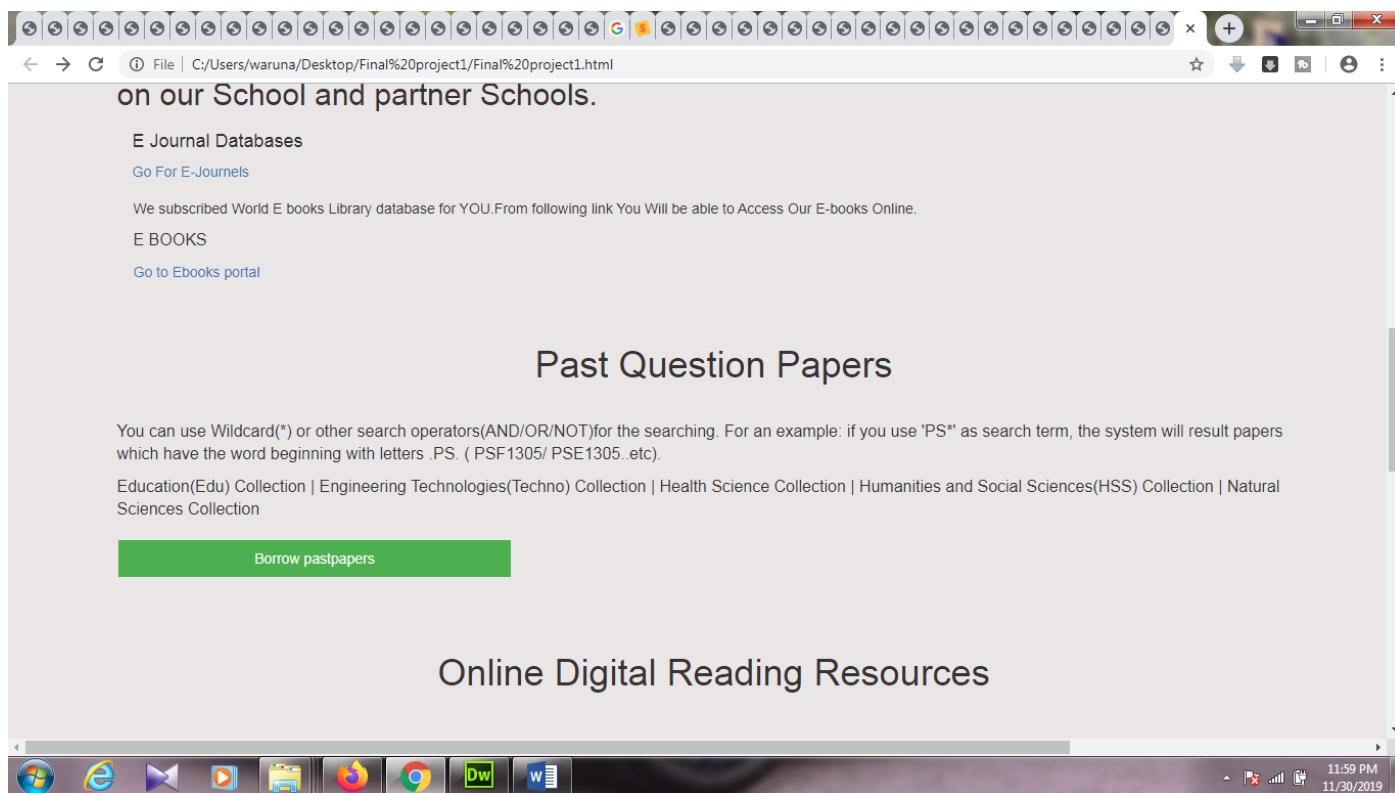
File | C:/Users/waruna/Desktop/Final%20project1/Final%20project1.html

on our School and partner Schools.

E Journal Databases

Go For E-Journels

We subscribed World E books Library database for YOU.From following link You Will be able to Access Our E-books Online.

E BOOKS

Go to Ebooks portal

Past Question Papers

You can use Wildcard(*) or other search operators(AND/OR/NOT)for the searching. For an example: if you use 'PS*' as search term, the system will result papers which have the word beginning with letters .PS. ( PSF1305/ PSE1305..etc).

Education(Edu) Collection | Engineering Technologies(Techno) Collection | Health Science Collection | Humanities and Social Sciences(HSS) Collection | Natural Sciences Collection

Borrow pastpapers

Online Digital Reading Resources

Dw

11:59 PM
11/30/2019